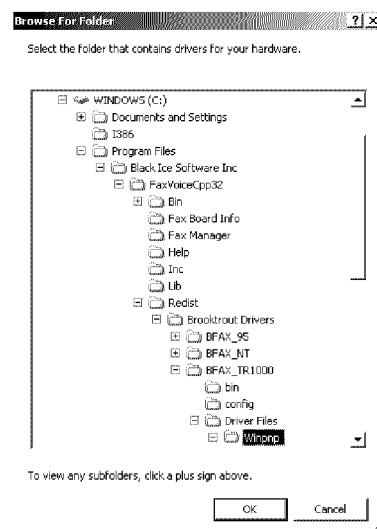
Browse For Folder ? X

Select the folder that contains drivers for your hardware.

WINDOWS (C:)
Documents and Settings
I386
Program Files
Black Ice Software Inc
FaxVoiceCpp32
Bin
Fax Board Info
Fax Manager
Help
Inc
Lib
Redist
Brooktrout Drivers
BFAX_95
BFAX_NT
BFAX_TR1000
bin
config
Driver Files
Winpnp

To view any subfolders, click a plus sign above.

OK Cancel